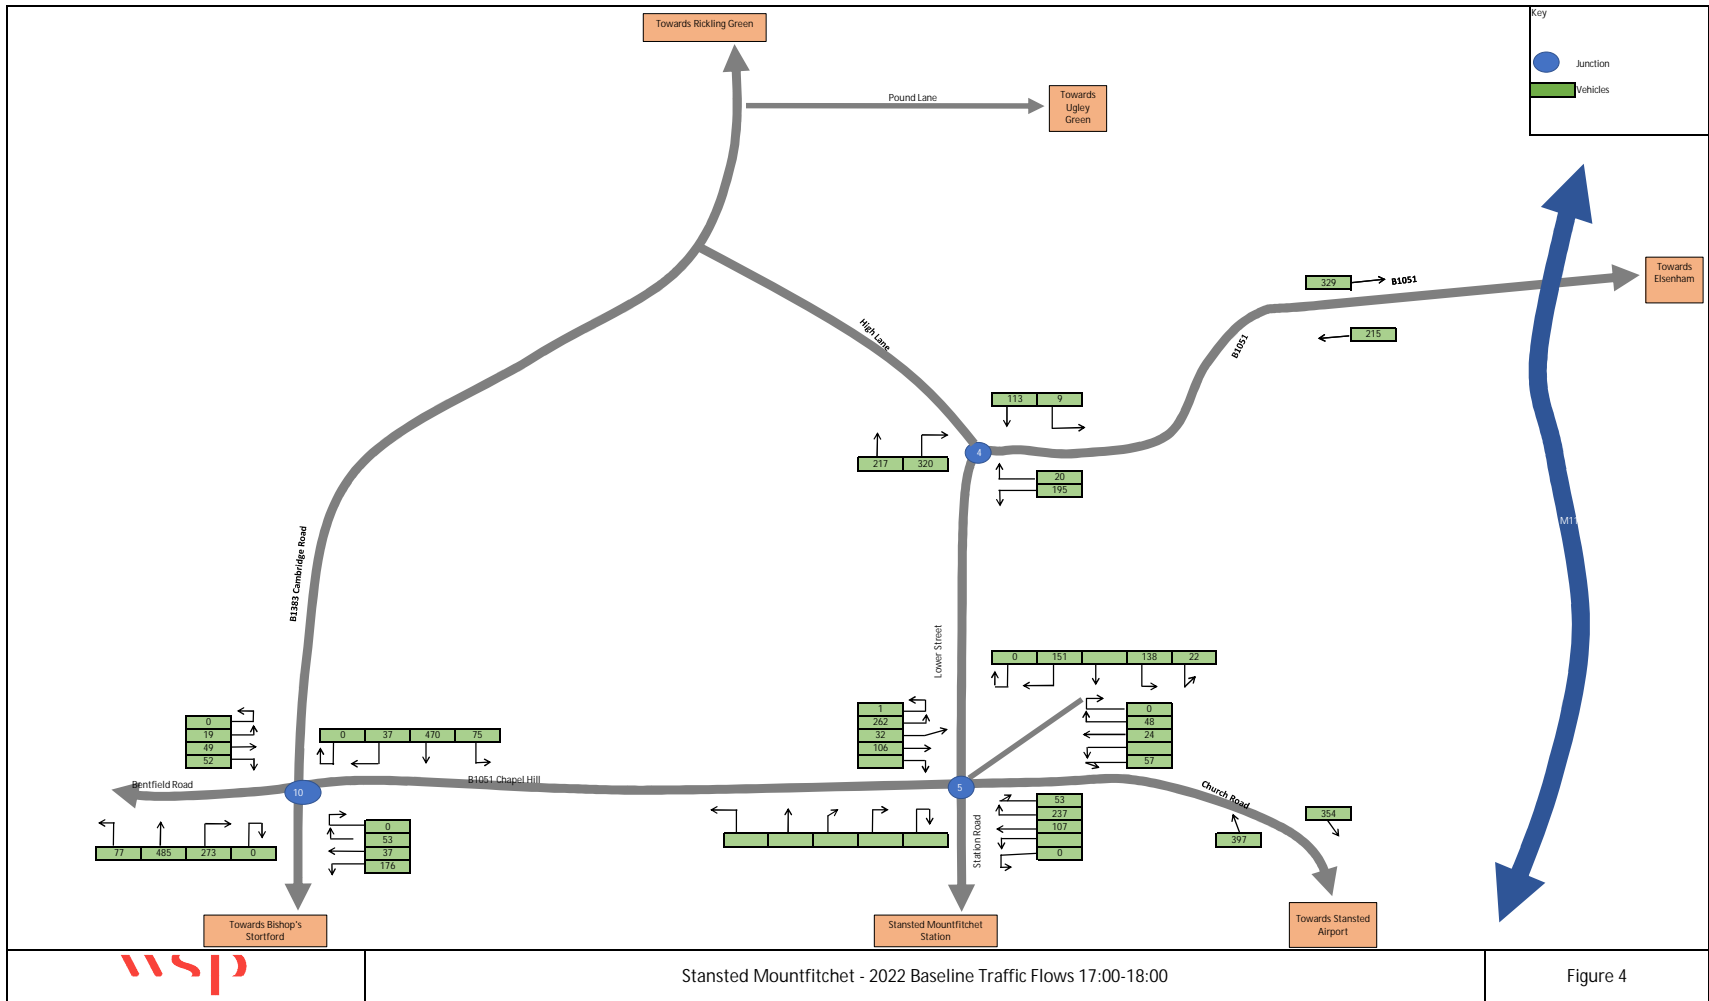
Towards Rickling Green

Pound Lane

Towards Ugley Green

Key

Junction

Vehicles

Towards Elsenham

329 B1051

B1051

215

High Lane

113 | 9

217 | 320

4

20
195

M11

B1383 Cambridge Road

Lower Street

0 | 151 | | 138 | 22

1
262
32
106

0
48
24

57

0
19
49
52

0 | 37 | 470 | 75

Bentfield Road

10

B1051 Chapel Hill

5

Church Road

53
237
107

0

354

397

77 | 485 | 273 | 0

0
53
37
176

Station Road

Towards Bishop's Stortford

Stansted Mountfitchet Station

Towards Stansted Airport

wsp

Stansted Mountfitchet - 2022 Baseline Traffic Flows 17:00-18:00

Figure 4